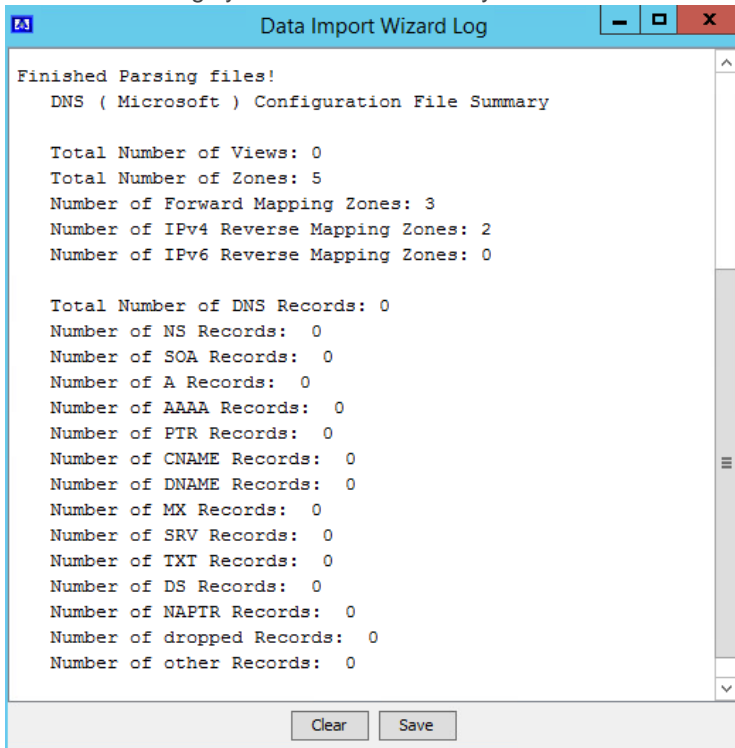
Data Import Wizard Log

Finished Parsing files!
DNS ( Microsoft ) Configuration File Summary

Total Number of Views: 0
Total Number of Zones: 5
Number of Forward Mapping Zones: 3
Number of IPv4 Reverse Mapping Zones: 2
Number of IPv6 Reverse Mapping Zones: 0

Total Number of DNS Records: 0
Number of NS Records: 0
Number of SOA Records: 0
Number of A Records: 0
Number of AAAA Records: 0
Number of PTR Records: 0
Number of CNAME Records: 0
Number of DNAME Records: 0
Number of MX Records: 0
Number of SRV Records: 0
Number of TXT Records: 0
Number of DS Records: 0
Number of NAPTR Records: 0
Number of dropped Records: 0
Number of other Records: 0

Clear Save